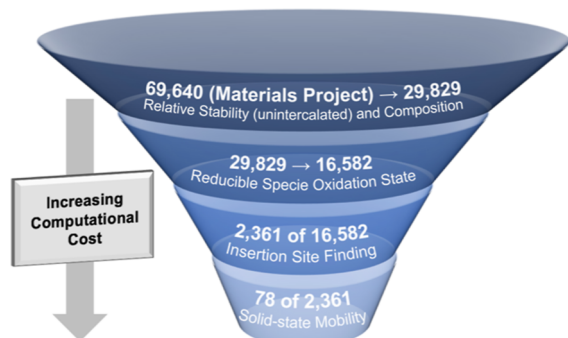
Increasing Computational Cost

69,640 (Materials Project) → 29,829
Relative Stability (unintercalated) and Composition

29,829 → 16,582
Reducible Specie Oxidation State

2,361 of 16,582
Insertion Site Finding

78 of 2,361
Solid-state Mobility